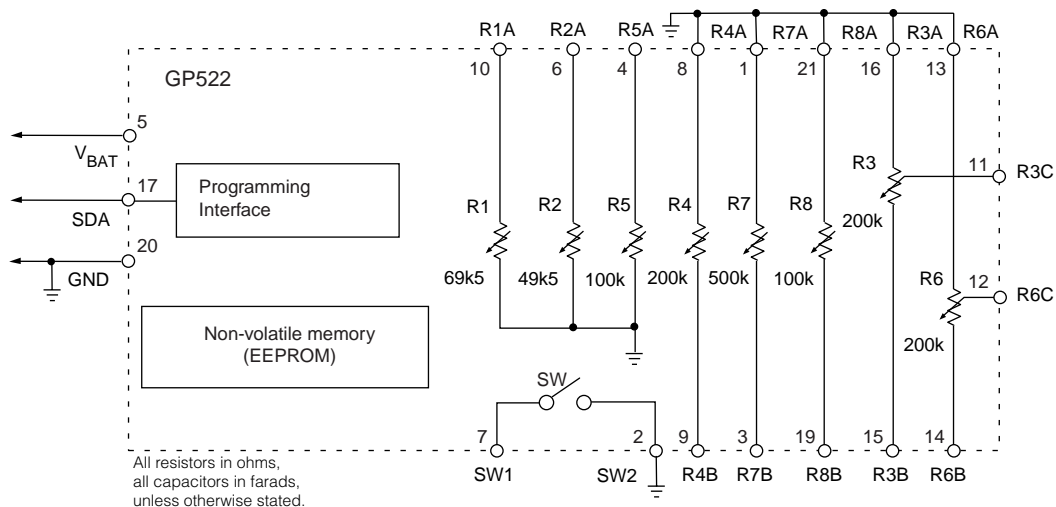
GP522

R1A R2A R5A R4A R7A R8A R3A R6A
10 6 4 8 1 21 16 13

5
$V_{BAT}$
17
SDA
20
GND

Programming Interface

R1 R2 R5 R4 R7 R8
69k5 49k5 100k 200k 500k 100k

R3
200k
11
R3C

R6
12
R6C
200k

Non-volatile memory (EEPROM)

SW

7 2 9 3 19 15 14
SW1 SW2 R4B R7B R8B R3B R6B

All resistors in ohms, all capacitors in farads, unless otherwise stated.